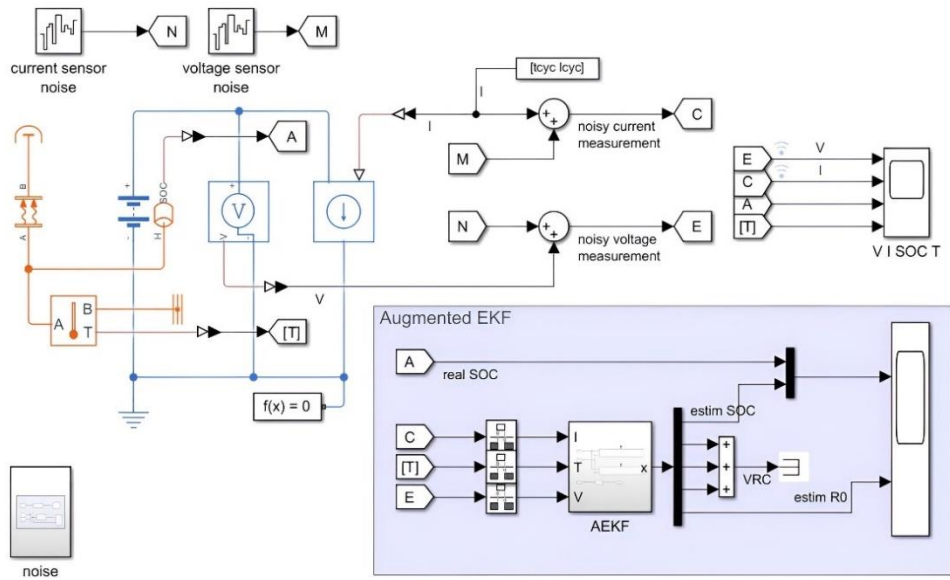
N
current sensor noise
M
voltage sensor noise
[tcyc Icyc]
I
I
A
+
+
C
noisy current measurement
M
B
A
SOC
+
-
H
+
V
-
>
N
+
+
E
noisy voltage measurement
E
V
C
I
A
[T]
V I SOC T
V
A
B
T
[T]
Augmented EKF
A
real SOC
estim SOC
C
I
[T]
T
x
+
+
+
VRC
E
V
estim R0
AEKF
f(x) = 0
noise